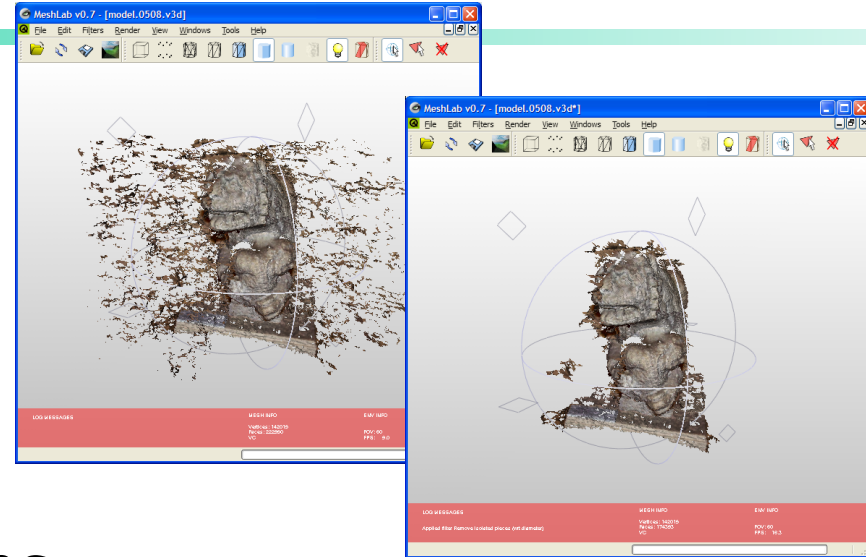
MeshLab v0.7 - [model.0508.v3d]

File Edit Filters Render View Windows Tools Help

LOG MESSAGES

MESH INFO

Vertices: 142019
Faces: 222680
VC

ENV INFO

FOV: 60
FPS: 9.0

MeshLab v0.7 - [model.0508.v3d*]

File Edit Filters Render View Windows Tools Help

LOG MESSAGES

Applied filter Remove isolated pieces (wrt diameter)

MESH INFO

Vertices: 142019
Faces: 174060
VC

ENV INFO

FOV: 60
FPS: 19.3